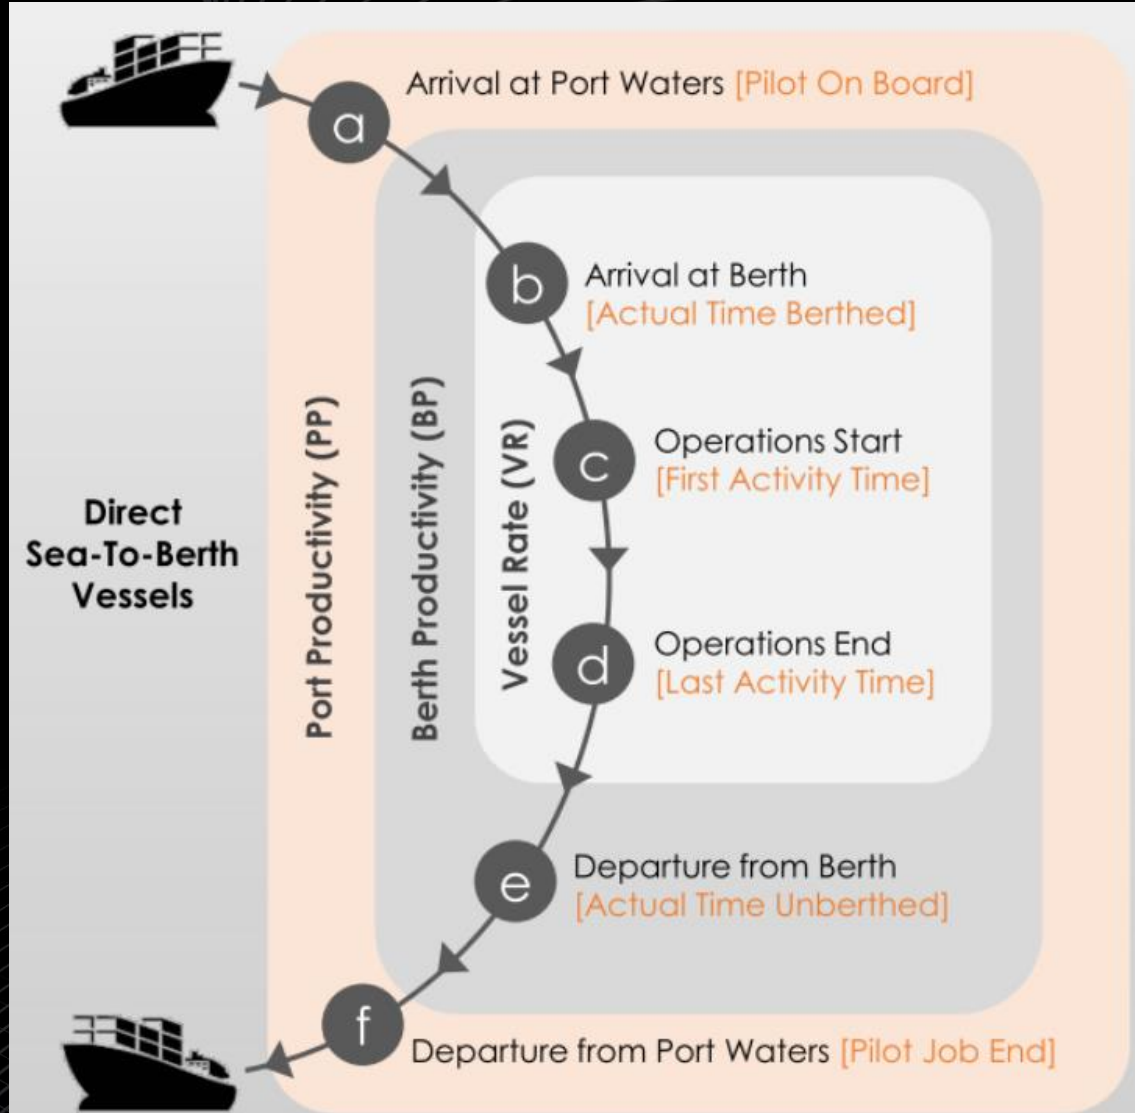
Direct Sea-To-Berth Vessels

Port Productivity (PP)

Berth Productivity (BP)

Vessel Rate (VR)

a Arrival at Port Waters [Pilot On Board]

b Arrival at Berth [Actual Time Berthed]

c Operations Start [First Activity Time]

d Operations End [Last Activity Time]

e Departure from Berth [Actual Time Unberthed]

f Departure from Port Waters [Pilot Job End]